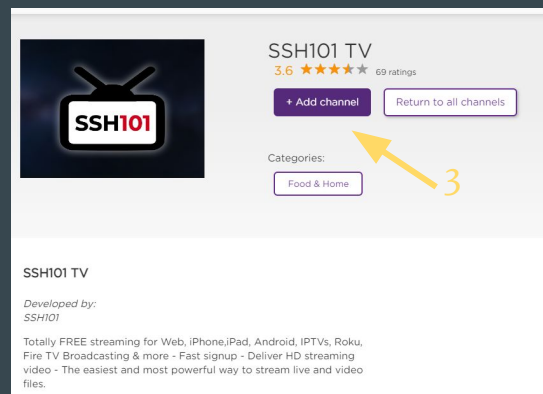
SSH101

SSH101 TV

3.6 ★★★★★ 69 ratings

+ Add channel

Return to all channels

3

Categories:

Food & Home

SSH101 TV

Developed by:
SSH101

Totally FREE streaming for Web, iPhone,iPad, Android, IPTVs, Roku, Fire TV Broadcasting & more - Fast signup - Deliver HD streaming video - The easiest and most powerful way to stream live and video files.